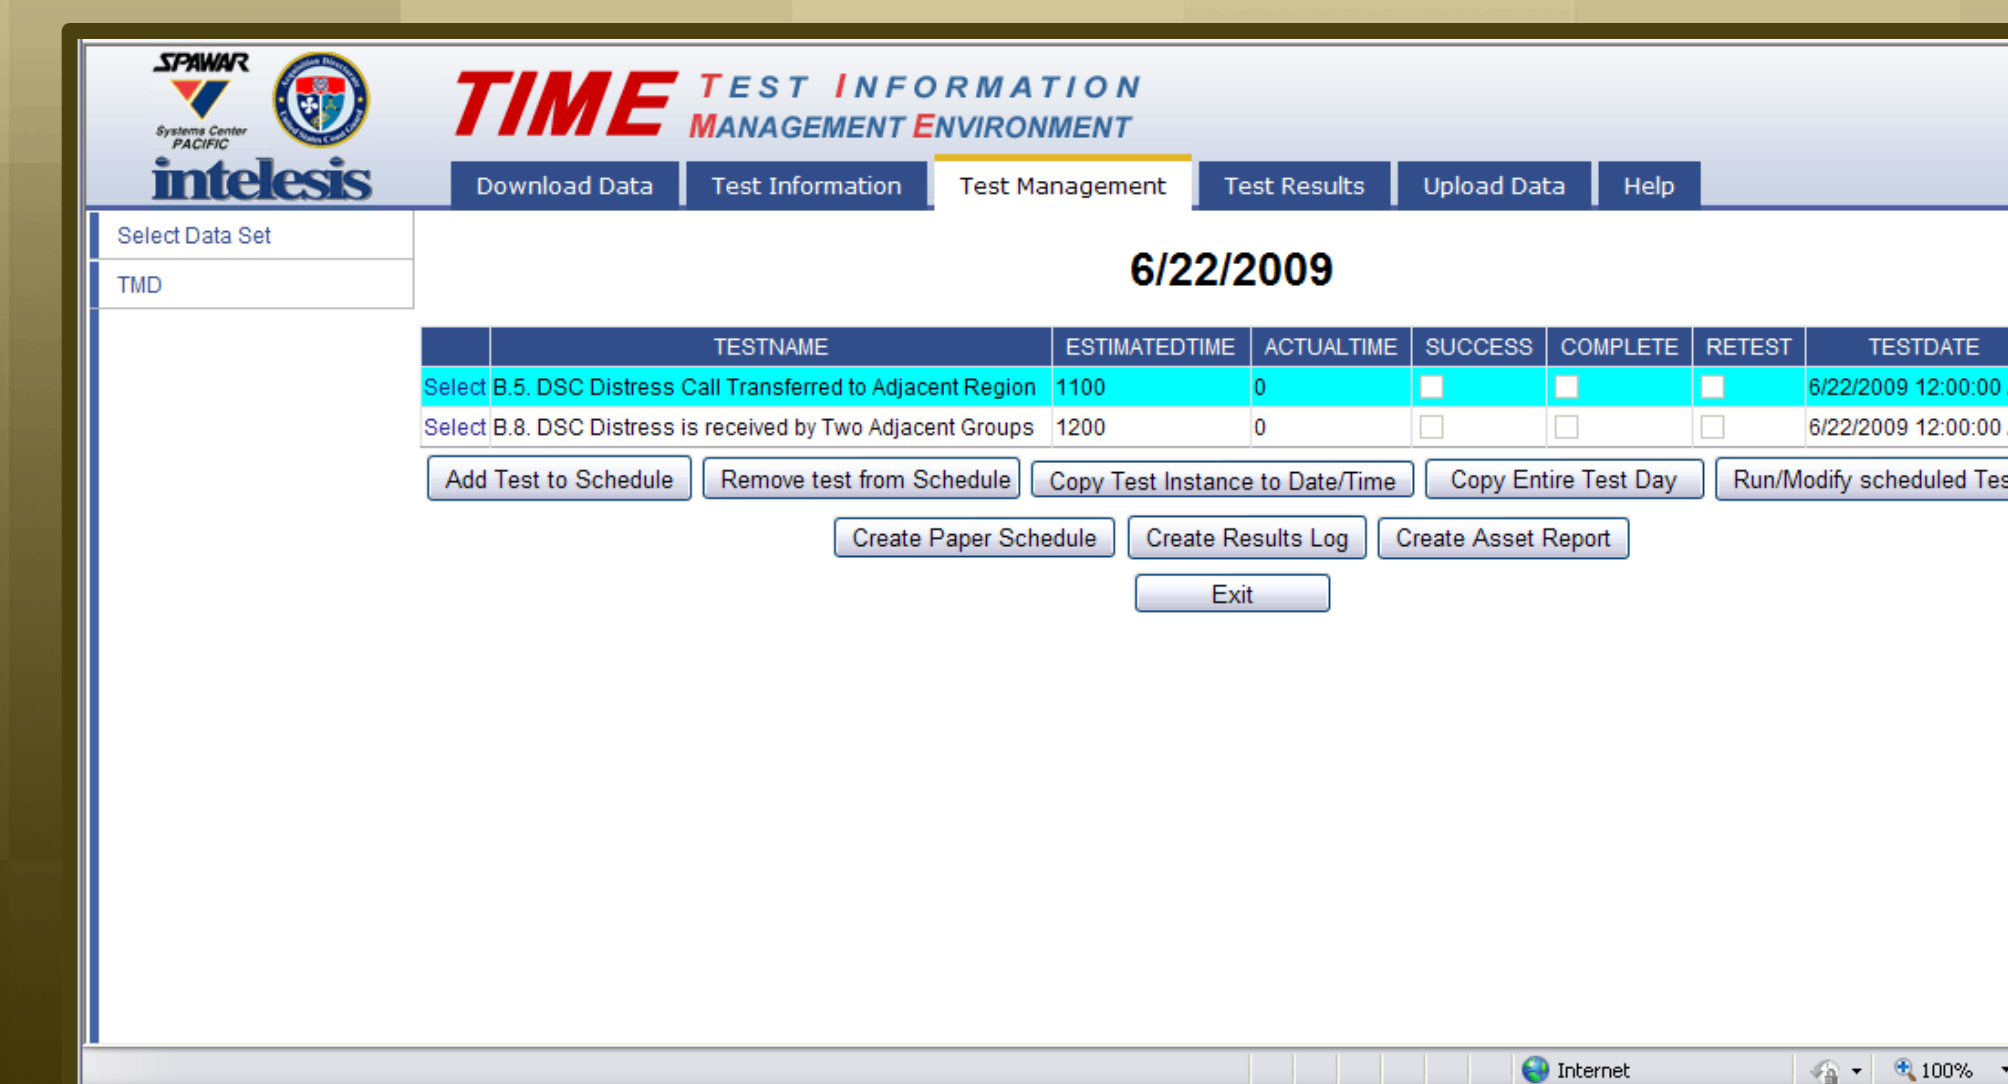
SPAWAR
Systems Center PACIFIC
intelesis

TIME TEST INFORMATION MANAGEMENT ENVIRONMENT

Download Data | Test Information | Test Management | Test Results | Upload Data | Help

Select Data Set
TMD

6/22/2009

| | TESTNAME | ESTIMATEDTIME | ACTUALTIME | SUCCESS | COMPLETE | RETEST | TESTDATE |
|---|---|---|---|---|---|---|---|
| Select | B.5. DSC Distress Call Transferred to Adjacent Region | 1100 | 0 | | | | 6/22/2009 12:00:00 |
| Select | B.8. DSC Distress is received by Two Adjacent Groups | 1200 | 0 | | | | 6/22/2009 12:00:00 |

Add Test to Schedule | Remove test from Schedule | Copy Test Instance to Date/Time | Copy Entire Test Day | Run/Modify scheduled Tes

Create Paper Schedule | Create Results Log | Create Asset Report

Exit

Internet | 100%